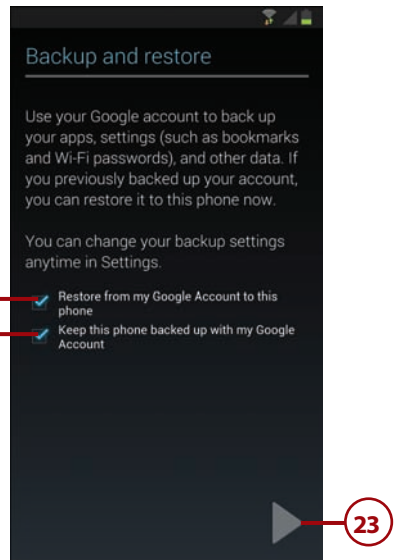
Backup and restore

Use your Google account to back up your apps, settings (such as bookmarks and Wi-Fi passwords), and other data. If you previously backed up your account, you can restore it to this phone now.

You can change your backup settings anytime in Settings.

Restore from my Google Account to this phone

Keep this phone backed up with my Google Account

23